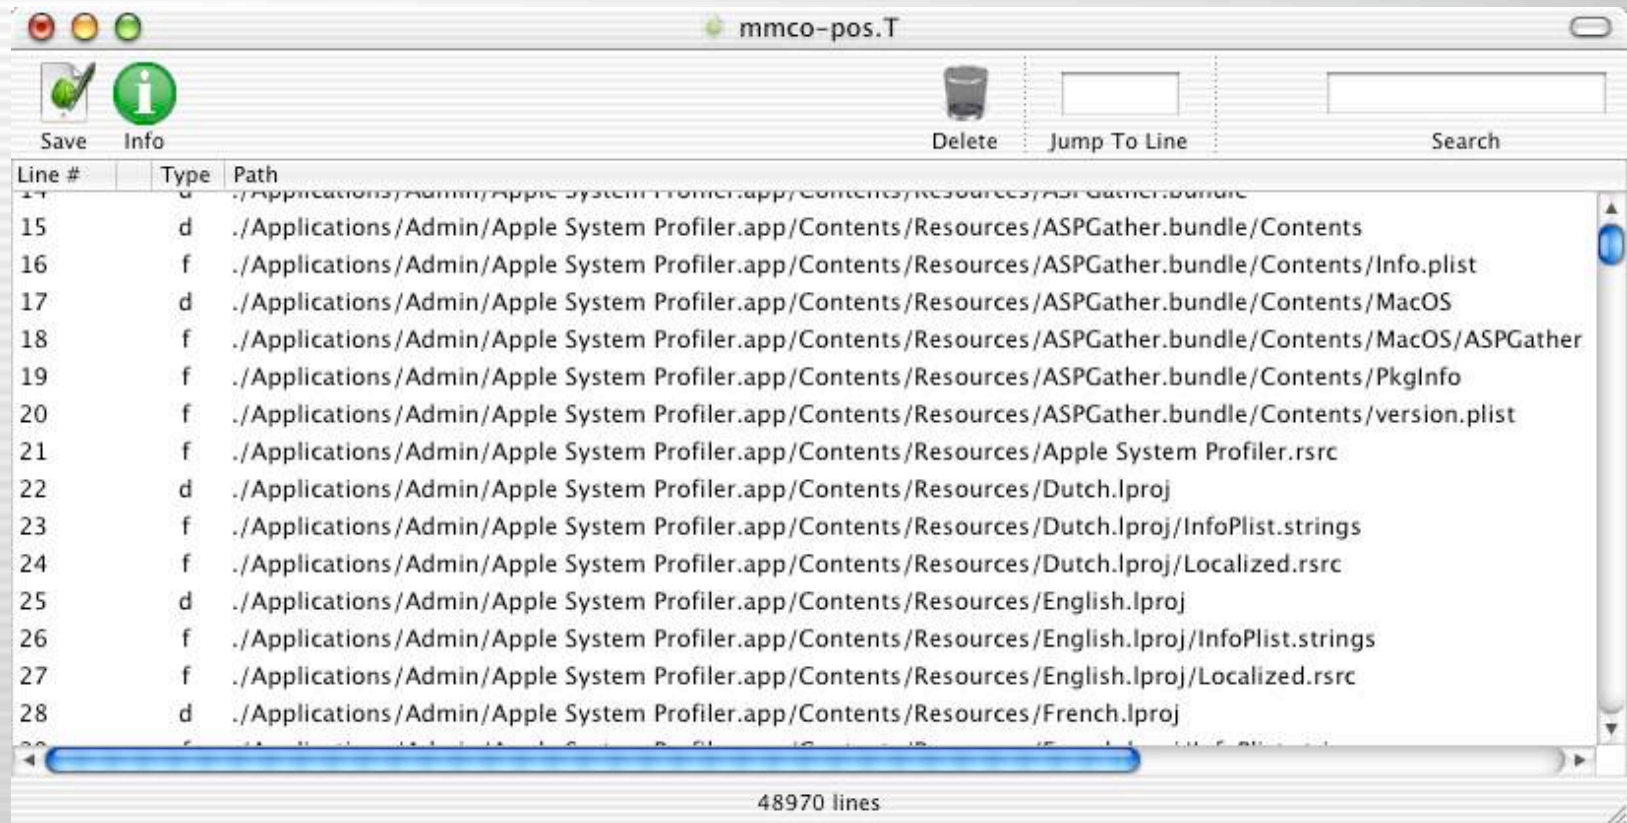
mmco-pos.T

Save Info Delete Jump To Line Search

| Line # | Type | Path |
|---|---|---|
| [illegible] | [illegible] | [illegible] |
| 15 | d | ./Applications/Admin/Apple System Profiler.app/Contents/Resources/ASPGather.bundle/Contents |
| 16 | f | ./Applications/Admin/Apple System Profiler.app/Contents/Resources/ASPGather.bundle/Contents/Info.plist |
| 17 | d | ./Applications/Admin/Apple System Profiler.app/Contents/Resources/ASPGather.bundle/Contents/MacOS |
| 18 | f | ./Applications/Admin/Apple System Profiler.app/Contents/Resources/ASPGather.bundle/Contents/MacOS/ASPGather |
| 19 | f | ./Applications/Admin/Apple System Profiler.app/Contents/Resources/ASPGather.bundle/Contents/PkgInfo |
| 20 | f | ./Applications/Admin/Apple System Profiler.app/Contents/Resources/ASPGather.bundle/Contents/version.plist |
| 21 | f | ./Applications/Admin/Apple System Profiler.app/Contents/Resources/Apple System Profiler.rsrc |
| 22 | d | ./Applications/Admin/Apple System Profiler.app/Contents/Resources/Dutch.lproj |
| 23 | f | ./Applications/Admin/Apple System Profiler.app/Contents/Resources/Dutch.lproj/InfoPlist.strings |
| 24 | f | ./Applications/Admin/Apple System Profiler.app/Contents/Resources/Dutch.lproj/Localized.rsrc |
| 25 | d | ./Applications/Admin/Apple System Profiler.app/Contents/Resources/English.lproj |
| 26 | f | ./Applications/Admin/Apple System Profiler.app/Contents/Resources/English.lproj/InfoPlist.strings |
| 27 | f | ./Applications/Admin/Apple System Profiler.app/Contents/Resources/English.lproj/Localized.rsrc |
| 28 | d | ./Applications/Admin/Apple System Profiler.app/Contents/Resources/French.lproj |
| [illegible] | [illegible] | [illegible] |

48970 lines